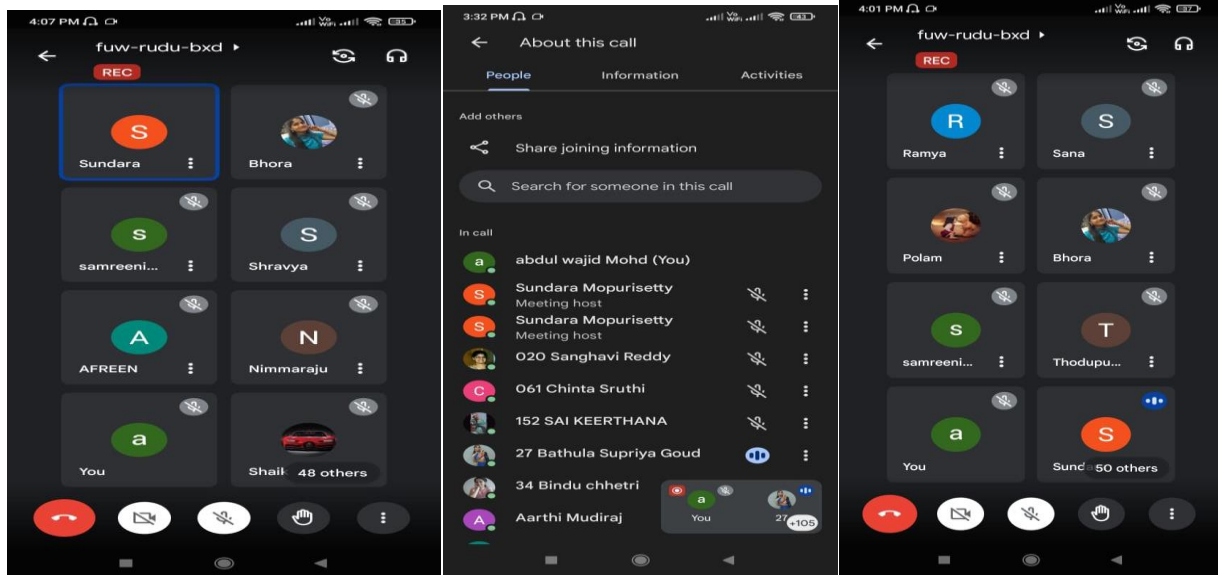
4:07 PM

fuw-rudu-bxd

REC

S
Sundara

Bhora

s
samreeni...

S
Shravya

A
AFREEN

N
Nimmaraju

a
You

Shaik 48 others

3:32 PM

About this call

People Information Activities

Add others

Share joining information

Search for someone in this call

In call

a abdul wajid Mohd (You)

S Sundara Mopurisetty
Meeting host

S Sundara Mopurisetty
Meeting host

020 Sanghavi Reddy

C 061 Chinta Sruthi

152 SAI KEERTHANA

27 Bathula Supriya Goud

34 Bindu chhetri

A Aarthi Mudiraj

a You 27 +105

4:01 PM

fuw-rudu-bxd

REC

R
Ramya

S
Sana

Polam

Bhora

s
samreeni...

T
Thodupu...

a
You

S
Sund 50 others